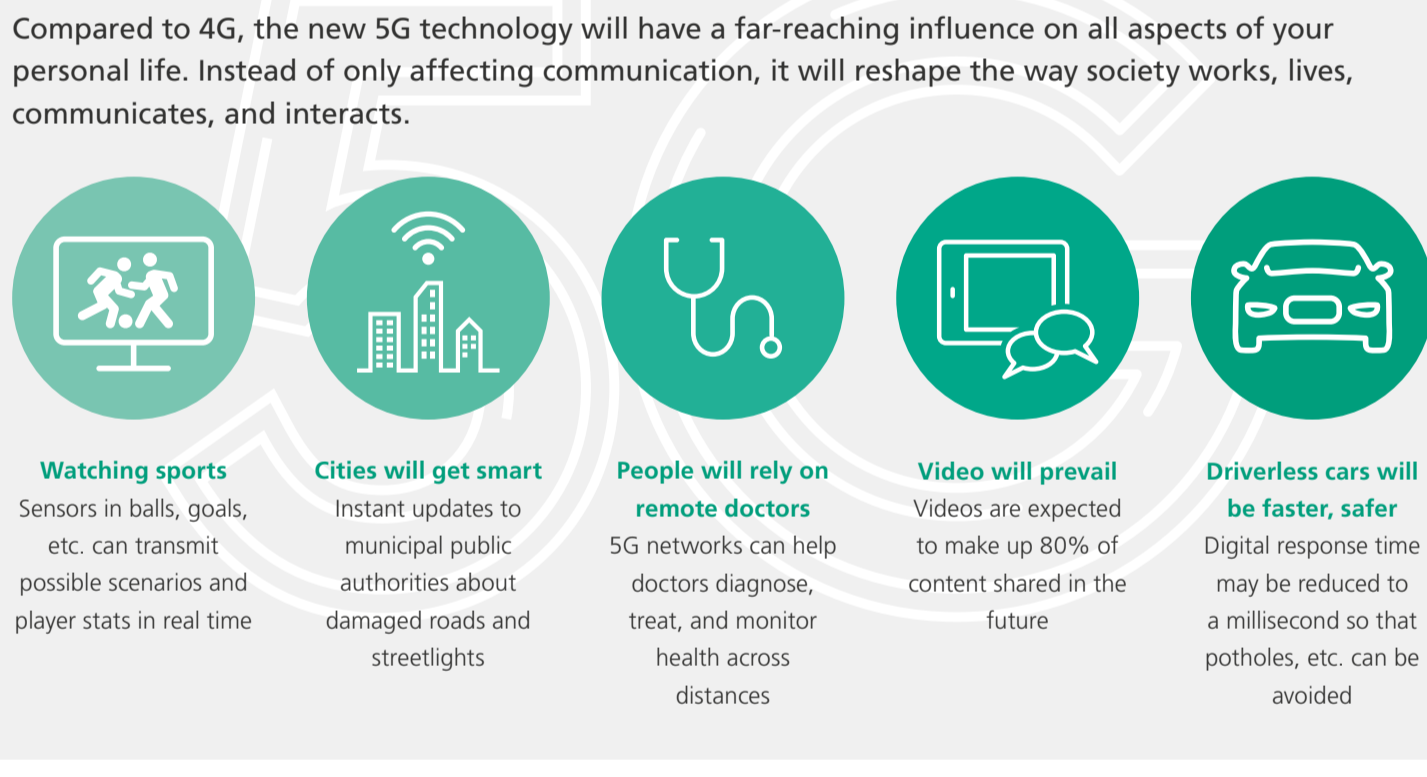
Compared to 4G, the new 5G technology will have a far-reaching influence on all aspects of your personal life. Instead of only affecting communication, it will reshape the way society works, lives, communicates, and interacts.

Watching sports
Sensors in balls, goals, etc. can transmit possible scenarios and player stats in real time

Cities will get smart
Instant updates to municipal public authorities about damaged roads and streetlights

People will rely on remote doctors
5G networks can help doctors diagnose, treat, and monitor health across distances

Video will prevail
Videos are expected to make up 80% of content shared in the future

Driverless cars will be faster, safer
Digital response time may be reduced to a millisecond so that potholes, etc. can be avoided